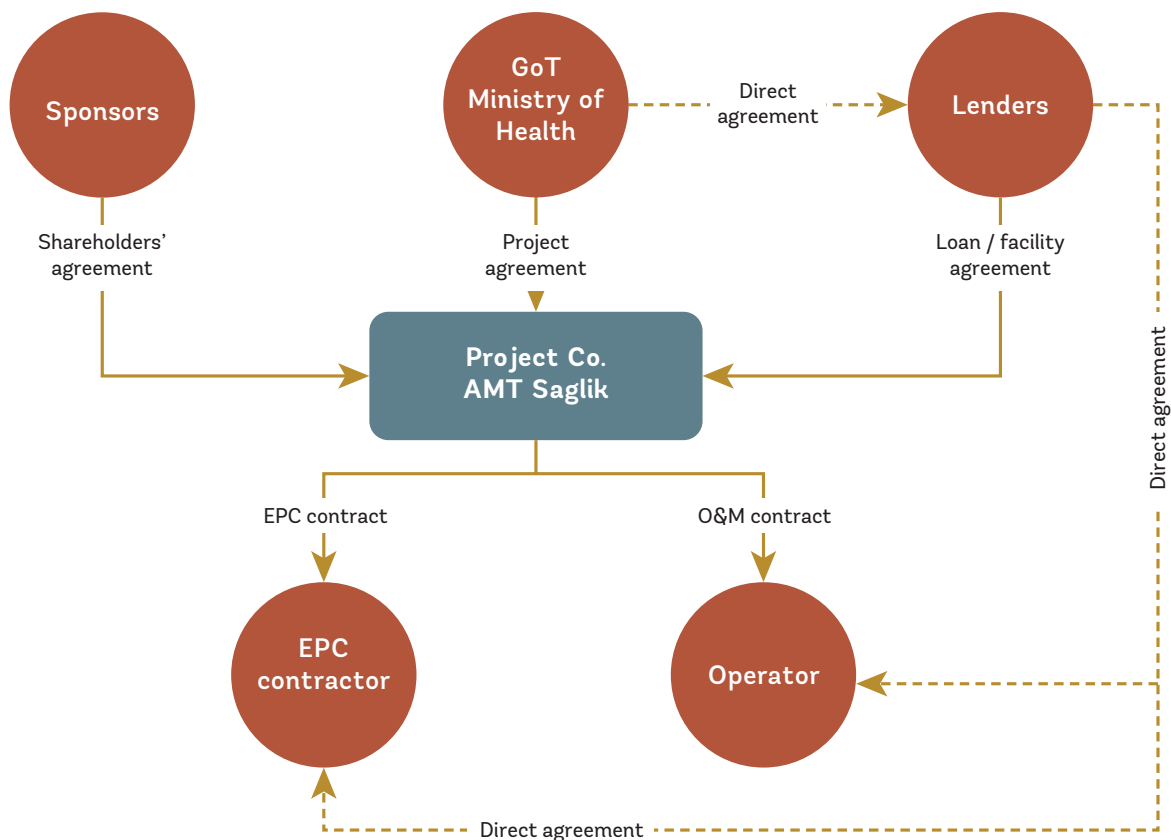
Sponsors

GoT Ministry of Health

Direct agreement

Lenders

Shareholders' agreement

Project agreement

Loan / facility agreement

Project Co. AMT Saglik

Direct agreement

EPC contract

O&M contract

EPC contractor

Operator

Direct agreement